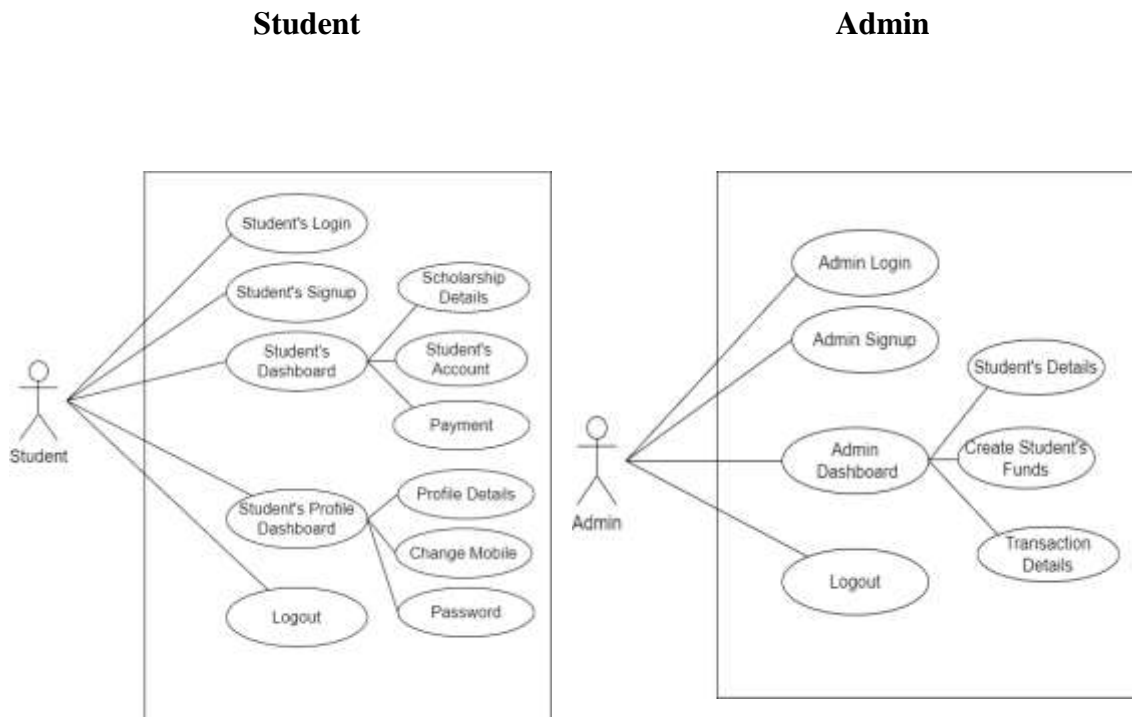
Student

Admin

Student's Login

Student's Signup

Scholarship Details

Student's Dashboard

Student's Account

Payment

Student

Student's Profile Dashboard

Profile Details

Change Mobile

Password

Logout

Admin Login

Admin Signup

Student's Details

Admin

Admin Dashboard

Create Student's Funds

Transaction Details

Logout